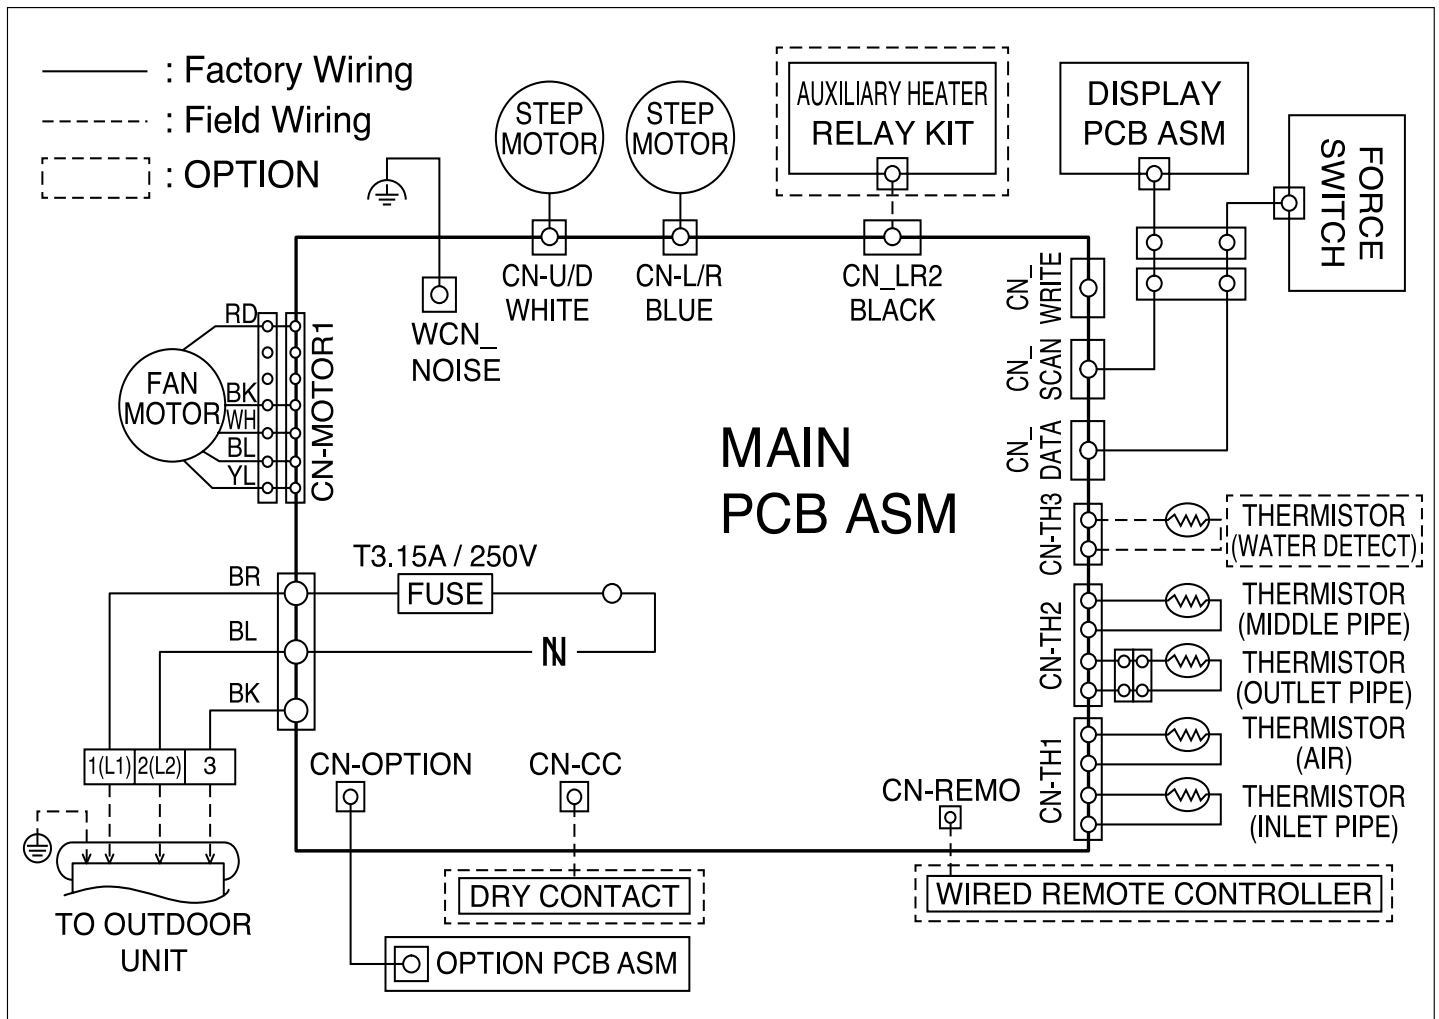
: Factory Wiring
: Field Wiring
: OPTION

STEP MOTOR
STEP MOTOR
AUXILIARY HEATER RELAY KIT
DISPLAY PCB ASM
FORCE SWITCH

CN-U/D WHITE
CN-L/R BLUE
CN_LR2 BLACK
WCN_ NOISE

RD
FAN MOTOR
BK
WH
BL
YL
CN-MOTOR1

CN_ WRITE
CN_ SCAN
CN_ DATA

MAIN PCB ASM

CN-TH3
THERMISTOR (WATER DETECT)
CN-TH2
THERMISTOR (MIDDLE PIPE)
THERMISTOR (OUTLET PIPE)
CN-TH1
THERMISTOR (AIR)
THERMISTOR (INLET PIPE)

T3.15A / 250V
FUSE
N
BR
BL
BK

1(L1)
2(L2)
3
TO OUTDOOR UNIT

CN-OPTION
CN-CC
CN-REMO
DRY CONTACT
WIRED REMOTE CONTROLLER
OPTION PCB ASM